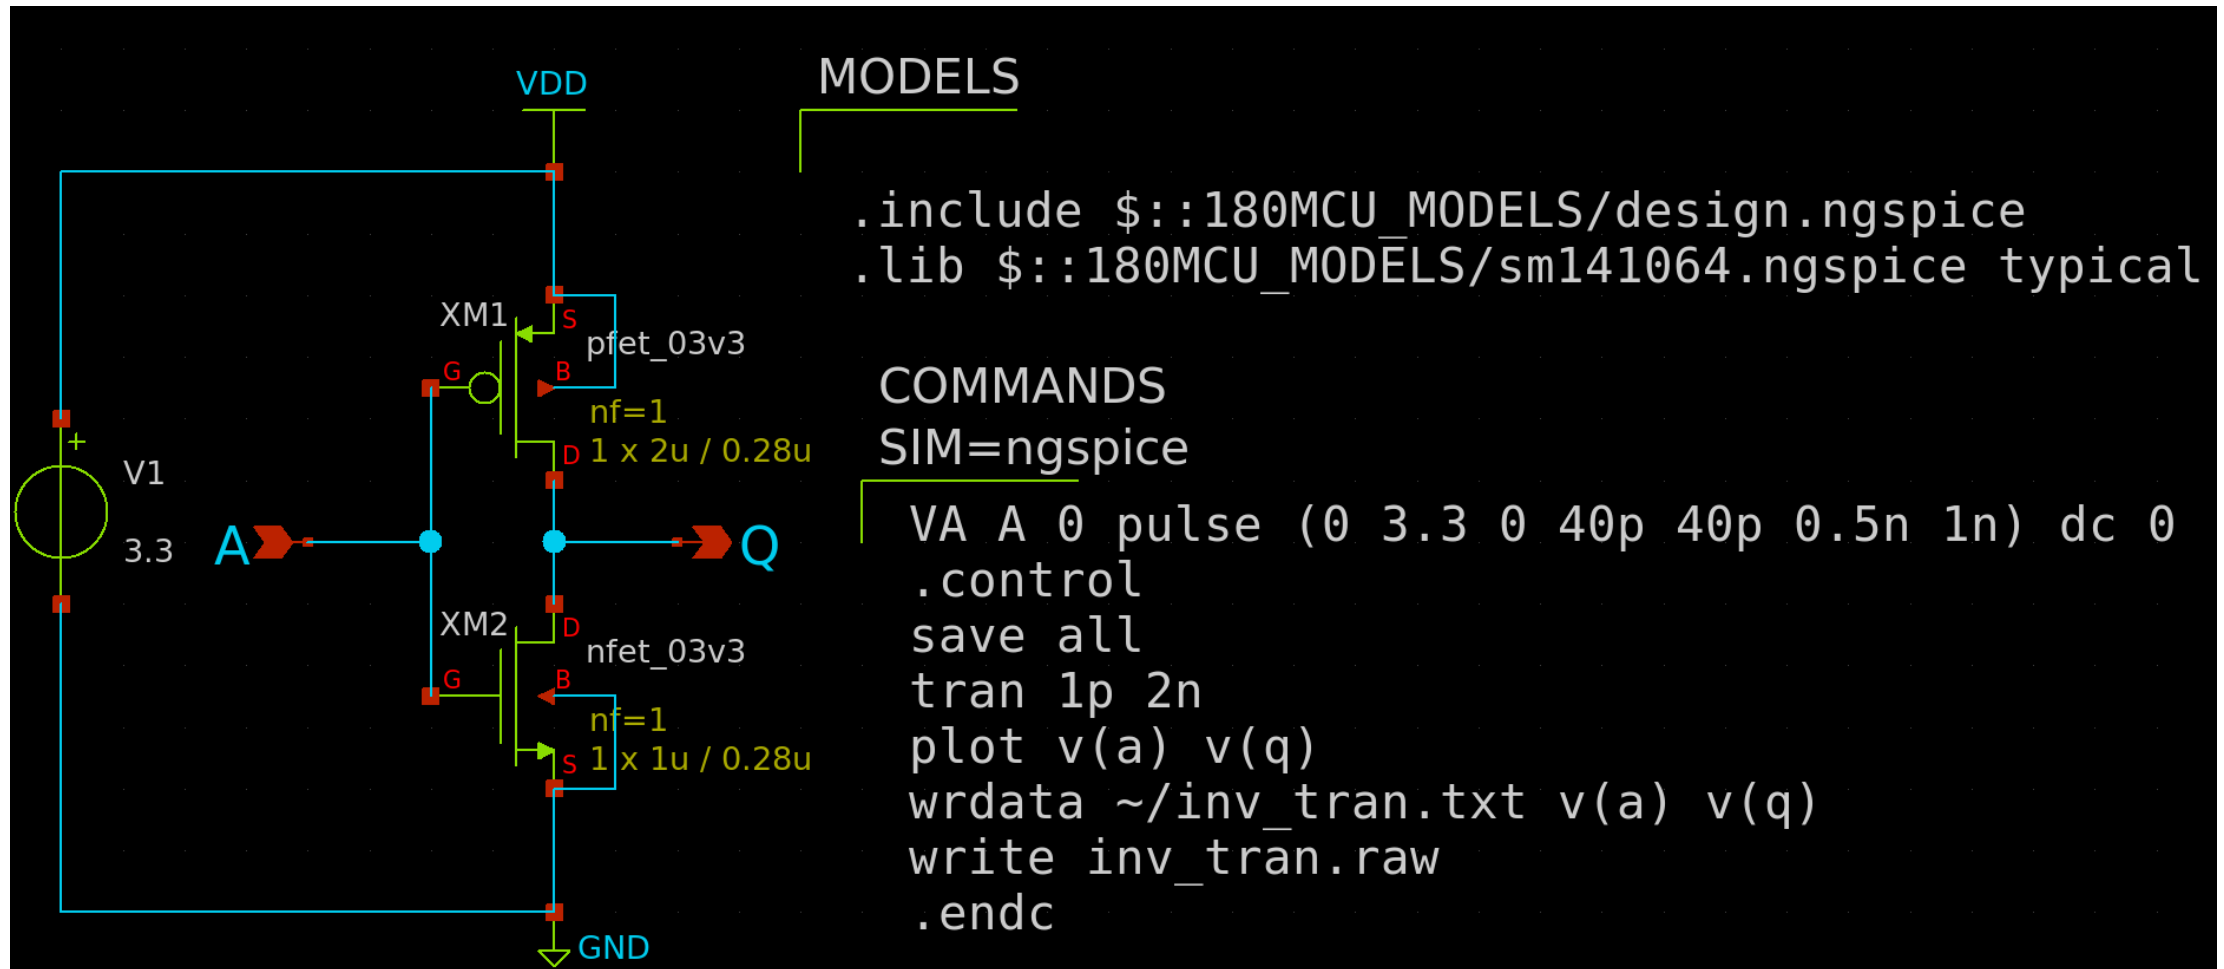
VDD

XM1
S
pfet_03v3
G
B
nf=1
D 1 x 2u / 0.28u

V1
+
3.3

A

Q

XM2
D
nfet_03v3
G
B
nf=1
S 1 x 1u / 0.28u

GND

MODELS

.include $::180MCU_MODELS/design.ngspice
.lib $::180MCU_MODELS/sm141064.ngspice typical

COMMANDS
SIM=ngspice

VA A 0 pulse (0 3.3 0 40p 40p 0.5n 1n) dc 0
.control
save all
tran 1p 2n
plot v(a) v(q)
wrdata ~/inv_tran.txt v(a) v(q)
write inv_tran.raw
.endc